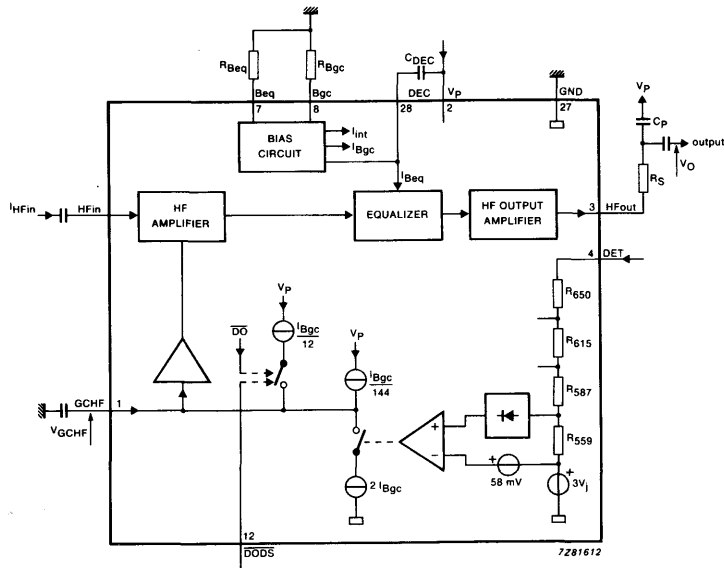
$R_{Beq}$
$R_{Bgc}$
Beq
Bgc
7
8
$C_{DEC}$
DEC
28
$V_P$
2
GND
27
$V_P$
$C_P$
output
$V_O$
BIAS CIRCUIT
$I_{int}$
$I_{Bgc}$
$I_{Beq}$
$R_S$
$I_{HFin}$
HFin
HF AMPLIFIER
EQUALIZER
HF OUTPUT AMPLIFIER
3
HFout
4
DET
$R_{650}$
$\overline{DO}$
$V_P$
$\frac{I_{Bgc}}{12}$
$R_{615}$
$V_P$
$\frac{I_{Bgc}}{144}$
$R_{587}$
GCHF
1
$V_{GCHF}$
+
−
$R_{559}$
+
58 mV
+
$2\ I_{Bgc}$
$3V_j$
12
$\overline{DODS}$
7Z81612